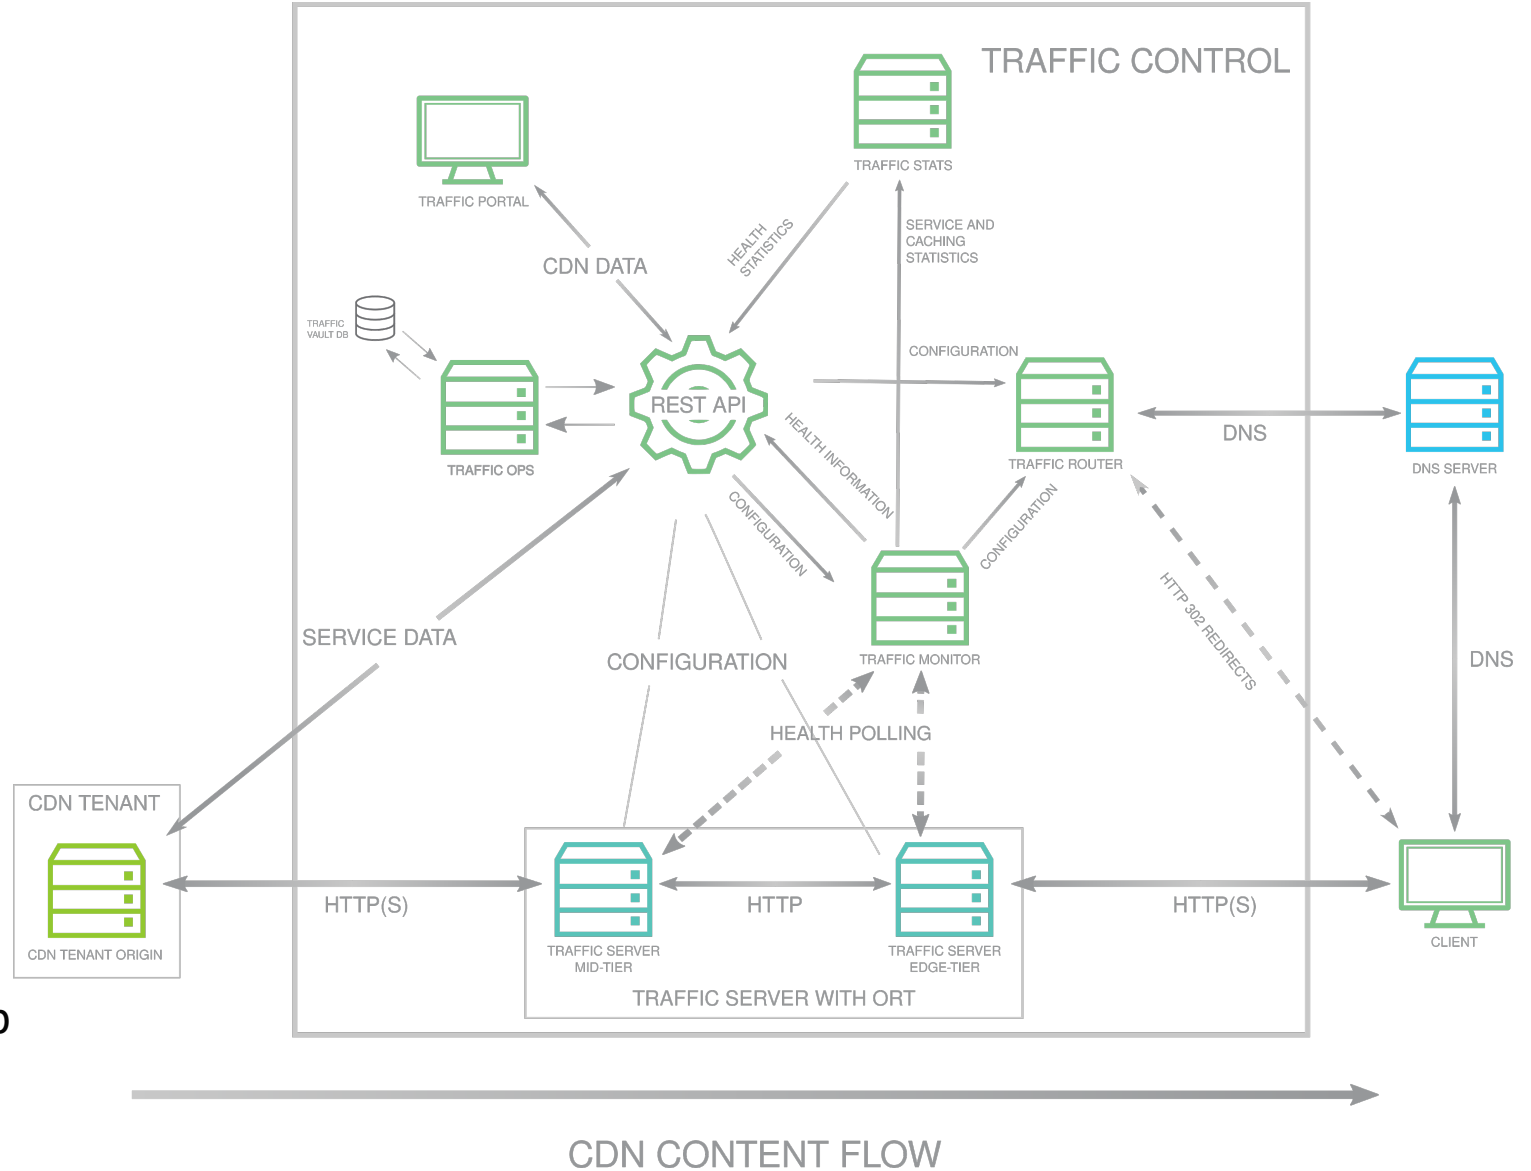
TRAFFIC CONTROL

TRAFFIC PORTAL

TRAFFIC STATS

CDN DATA

HEALTH STATISTICS

SERVICE AND CACHING STATISTICS

TRAFFIC VAULT DB

CONFIGURATION

REST API

TRAFFIC OPS

HEALTH INFORMATION

TRAFFIC ROUTER

DNS

DNS SERVER

CONFIGURATION

CONFIGURATION

TRAFFIC MONITOR

HTTP 302 REDIRECTS

SERVICE DATA

CONFIGURATION

DNS

HEALTH POLLING

CDN TENANT

CDN TENANT ORIGIN

HTTP(S)

TRAFFIC SERVER MID-TIER

HTTP

TRAFFIC SERVER EDGE-TIER

HTTP(S)

CLIENT

TRAFFIC SERVER WITH ORT

CDN CONTENT FLOW